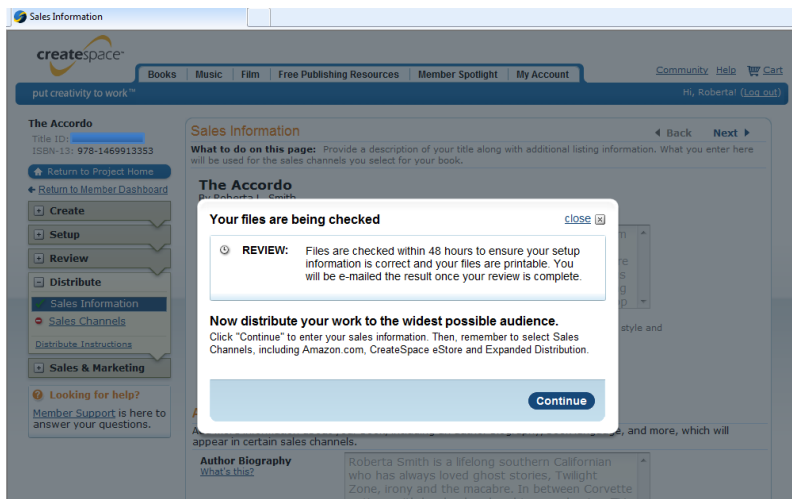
Sales Information

createspace

Books | Music | Film | Free Publishing Resources | Member Spotlight | My Account

Community Help Cart

put creativity to work™

Hi, Roberta! (Log out)

The Accordo
Title ID: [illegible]
ISBN-13: 978-1469913353

Return to Project Home
Return to Member Dashboard

+ Create
+ Setup
+ Review
− Distribute
Sales Information
Sales Channels
Distribute Instructions
+ Sales & Marketing

Looking for help?
Member Support is here to answer your questions.

Sales Information

◄ Back Next ►

What to do on this page: Provide a description of your title along with additional listing information. What you enter here will be used for the sales channels you select for your book.

The Accordo
By Roberta L. Smith

Your files are being checked close

REVIEW: Files are checked within 48 hours to ensure your setup information is correct and your files are printable. You will be e-mailed the result once your review is complete.

Now distribute your work to the widest possible audience.
Click "Continue" to enter your sales information. Then, remember to select Sales Channels, including Amazon.com, CreateSpace eStore and Expanded Distribution.

Continue

style and

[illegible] ge, and more, which will appear in certain sales channels.

Author Biography
What's this?

Roberta Smith is a lifelong southern Californian who has always loved ghost stories, Twilight Zone, irony and the macabre. In between Corvette